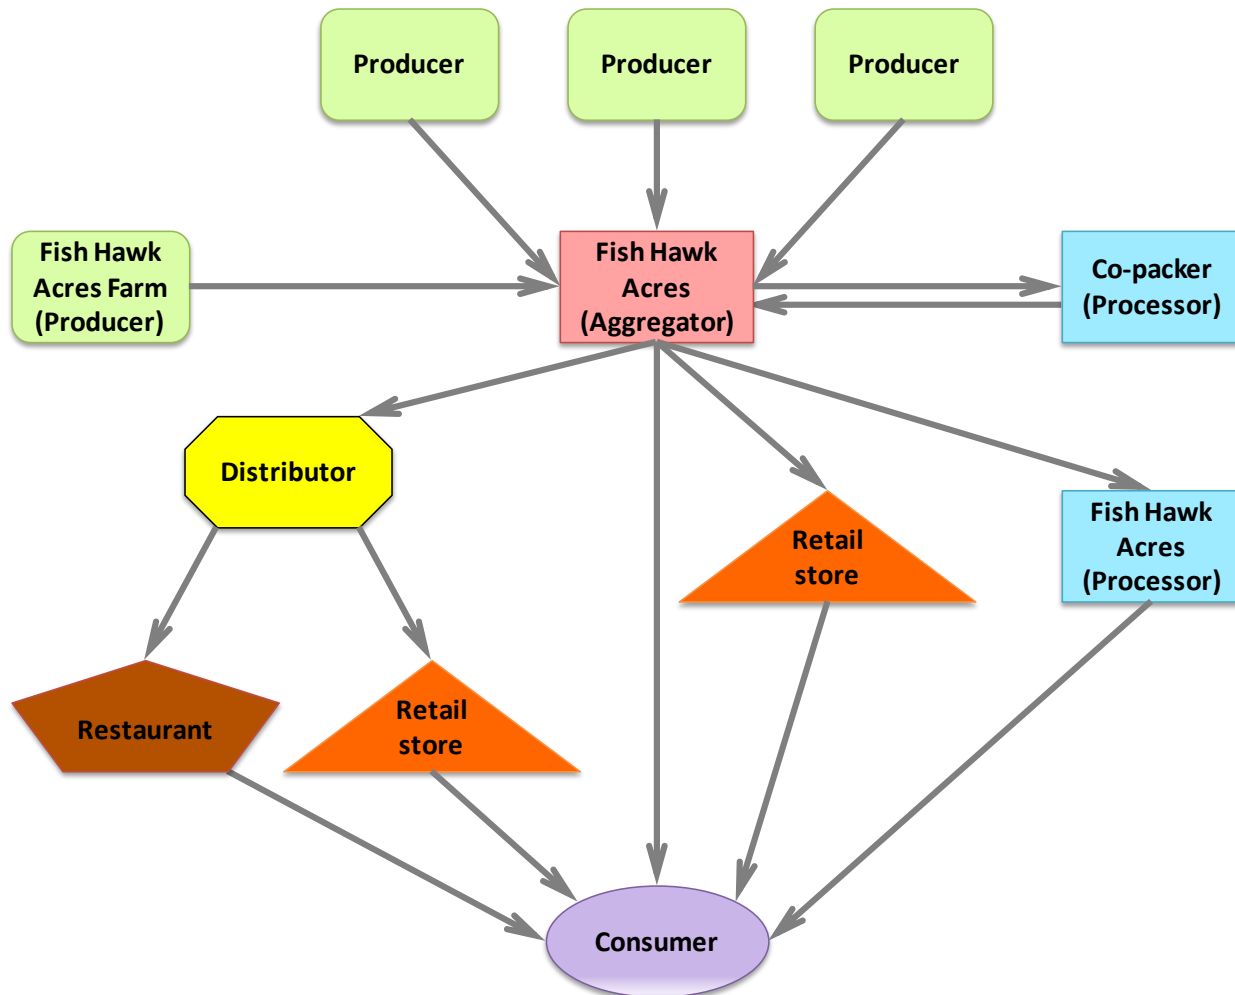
Producer

Producer

Producer

Fish Hawk Acres Farm (Producer)

Fish Hawk Acres (Aggregator)

Co-packer (Processor)

Distributor

Retail store

Fish Hawk Acres (Processor)

Restaurant

Retail store

Consumer